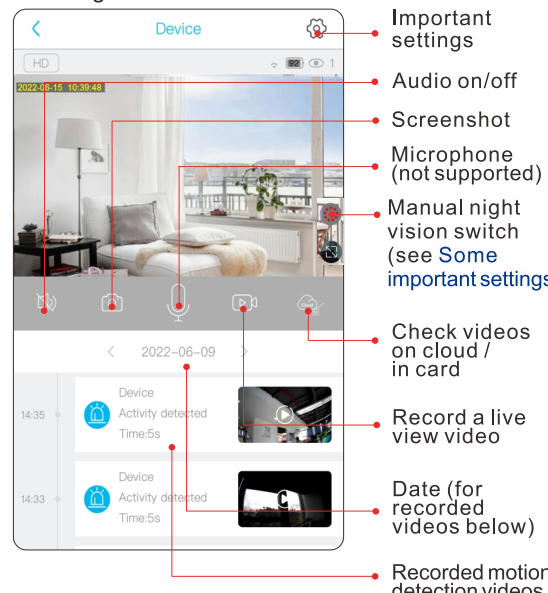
Device

HD

92 1

2022-06-15 10:39:48

2022-06-09

14:35

Device
Activity detected
Time:5s

14:33

Device
Activity detected
Time:5s

Important settings

Audio on/off

Screenshot

Microphone (not supported)

Manual night vision switch (see Some important settings

Check videos on cloud / in card

Record a live view video

Date (for recorded videos below)

Recorded motion detection videos